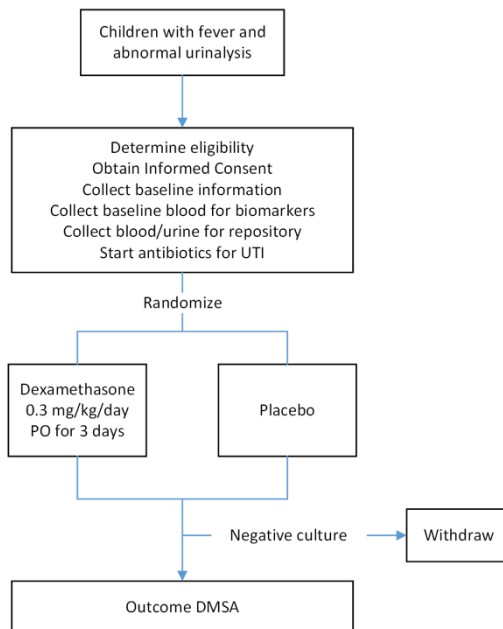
Children with fever and abnormal urinalysis

Determine eligibility
Obtain Informed Consent
Collect baseline information
Collect baseline blood for biomarkers
Collect blood/urine for repository
Start antibiotics for UTI

Randomize

Dexamethasone
0.3 mg/kg/day
PO for 3 days

Placebo

Negative culture

Withdraw

Outcome DMSA